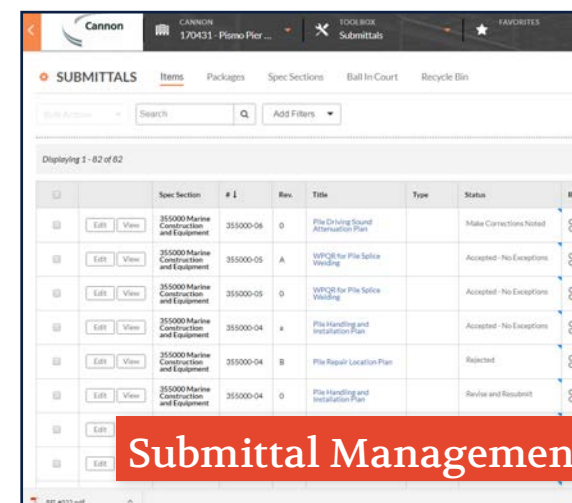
Cannon

CANNON
170431 - Pismo Pier ...

TOOLBOX
Submittals

FAVORITES

SUBMITTALS

Items Packages Spec Sections Ball In Court Recycle Bin

Bulk Actions

Search

Add Filters

Displaying 1 - 82 of 82

| | | Spec Section | # | Rev. | Title | Type | Status |
|---|---|---|---|---|---|---|---|
| | Edit View | 355000 Marine Construction and Equipment | 355000-06 | 0 | Pile Driving Sound Attenuation Plan | | Make Corrections Noted |
| | Edit View | 355000 Marine Construction and Equipment | 355000-05 | A | WPQR for Pile Splice Welding | | Accepted - No Exceptions |
| | Edit View | 355000 Marine Construction and Equipment | 355000-05 | 0 | WPQR for Pile Splice Welding | | Accepted - No Exceptions |
| | Edit View | 355000 Marine Construction and Equipment | 355000-04 | a | Pile Handling and Installation Plan | | Accepted - No Exceptions |
| | Edit View | 355000 Marine Construction and Equipment | 355000-04 | B | Pile Repair Location Plan | | Rejected |
| | Edit View | 355000 Marine Construction and Equipment | 355000-04 | 0 | Pile Handling and Installation Plan | | Revise and Resubmit |
| | Edit | | | | | | |
| | Edit | | | | | | |

Submittal Managemen

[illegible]